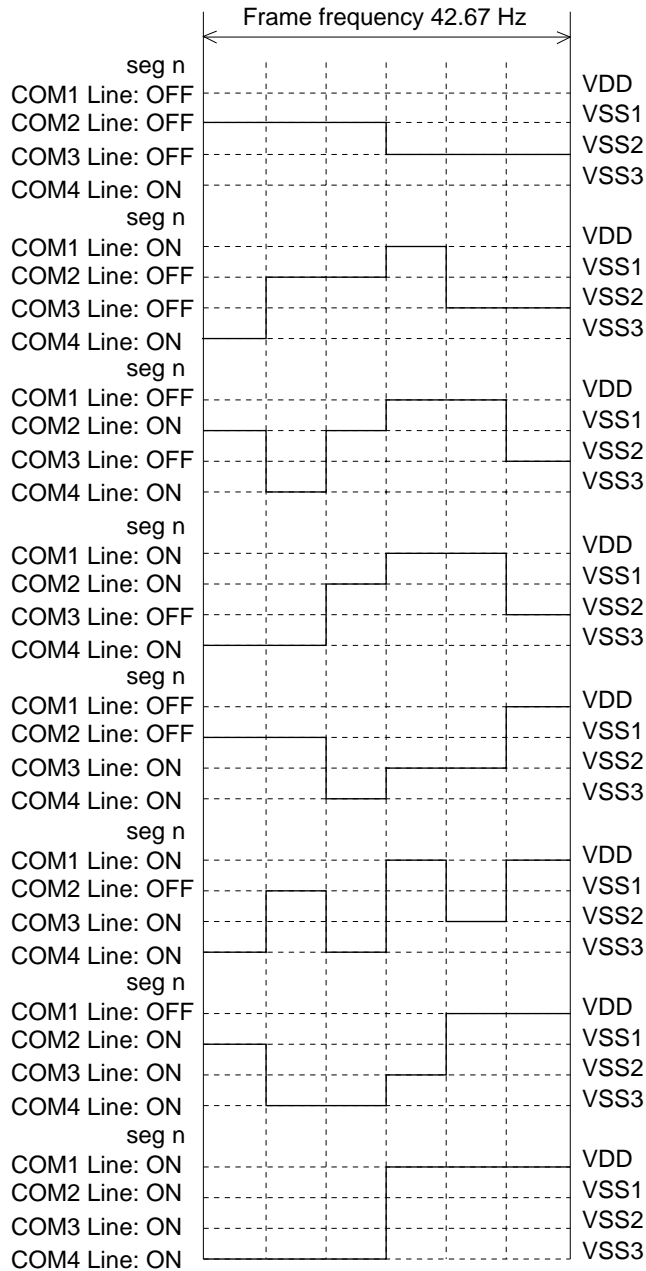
Frame frequency 42.67 Hz

seg n
COM1 Line: OFF
COM2 Line: OFF
COM3 Line: OFF
COM4 Line: ON
VDD
VSS1
VSS2
VSS3

seg n
COM1 Line: ON
COM2 Line: OFF
COM3 Line: OFF
COM4 Line: ON
VDD
VSS1
VSS2
VSS3

seg n
COM1 Line: OFF
COM2 Line: ON
COM3 Line: OFF
COM4 Line: ON
VDD
VSS1
VSS2
VSS3

seg n
COM1 Line: ON
COM2 Line: ON
COM3 Line: OFF
COM4 Line: ON
VDD
VSS1
VSS2
VSS3

seg n
COM1 Line: OFF
COM2 Line: OFF
COM3 Line: ON
COM4 Line: ON
VDD
VSS1
VSS2
VSS3

seg n
COM1 Line: ON
COM2 Line: OFF
COM3 Line: ON
COM4 Line: ON
VDD
VSS1
VSS2
VSS3

seg n
COM1 Line: OFF
COM2 Line: ON
COM3 Line: ON
COM4 Line: ON
VDD
VSS1
VSS2
VSS3

seg n
COM1 Line: ON
COM2 Line: ON
COM3 Line: ON
COM4 Line: ON
VDD
VSS1
VSS2
VSS3